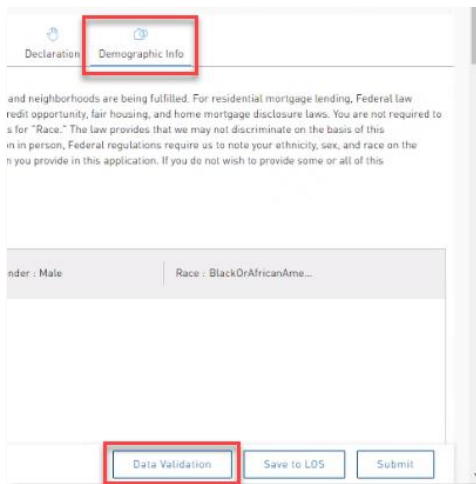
Declaration

Demographic Info

and neighborhoods are being fulfilled. For residential mortgage lending, Federal law redit opportunity, fair housing, and home mortgage disclosure laws. You are not required to s for "Race." The law provides that we may not discriminate on the basis of this n in person, Federal regulations require us to note your ethnicity, sex, and race on the n you provide in this application. If you do not wish to provide some or all of this

nder : Male

Race : BlackOrAfricanAme...

Data Validation

Save to LOS

Submit